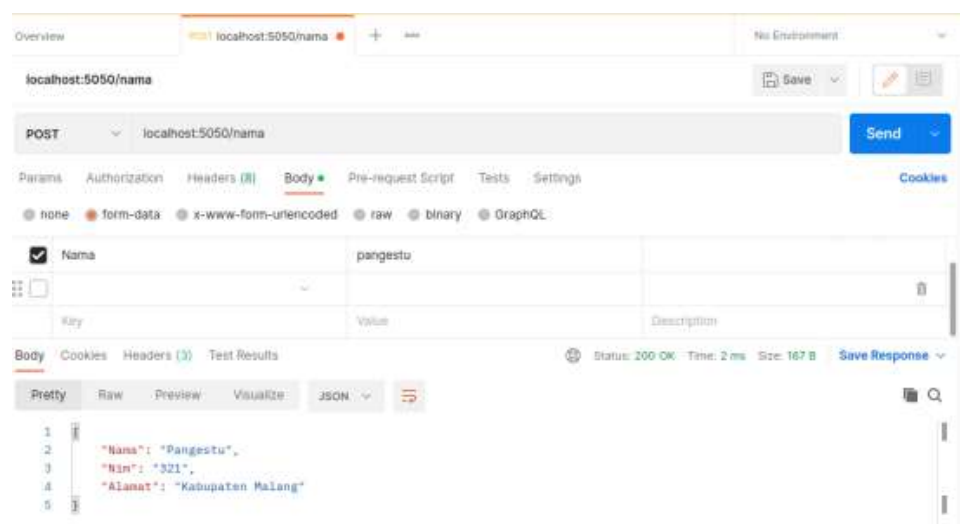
Overview | POST localhost:5050/nama ● | + | ooo | No Environment

localhost:5050/nama

Save

POST | localhost:5050/nama | Send

Params | Authorization | Headers (8) | Body ● | Pre-request Script | Tests | Settings | Cookies

none | form-data | x-www-form-urlencoded | raw | binary | GraphQL

| | | |
|---|---|---|
| Nama | pangestu | |
| | | |
| Key | Value | Description |

Body | Cookies | Headers (3) | Test Results | Status: 200 OK | Time: 2 ms | Size: 167 B | Save Response

Pretty | Raw | Preview | Visualize | JSON

1 {
2 "Nama": "Pangestu",
3 "Nim": "321",
4 "Alamat": "Kabupaten Malang"
5 }